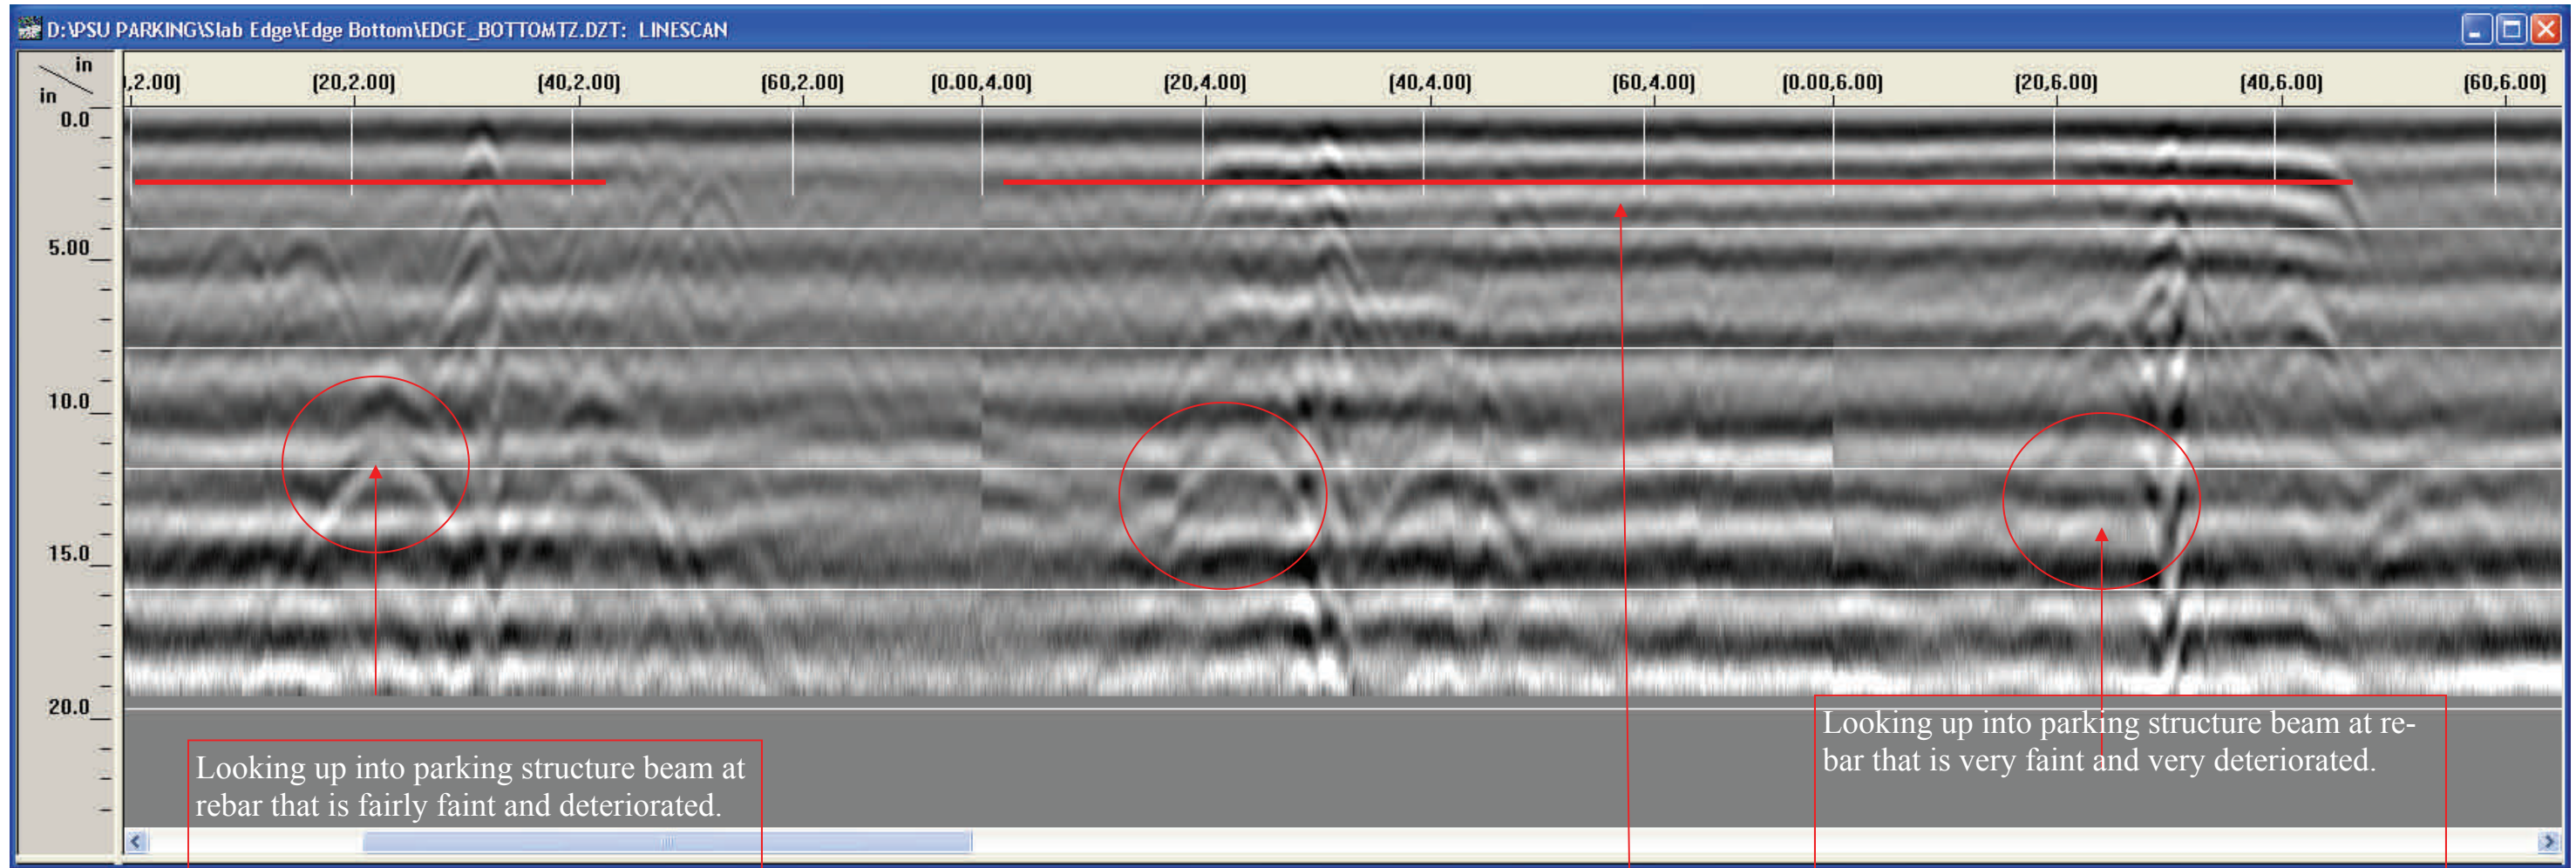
D:\PSU PARKING\Slab Edge\Edge Bottom\EDGE_BOTTOMTZ.DZT: LINESCAN

in
in

|,2.00) (20,2.00) (40,2.00) (60,2.00) (0.00,4.00) (20,4.00) (40,4.00) (60,4.00) (0.00,6.00) (20,6.00) (40,6.00) (60,6.00)

0.0
5.00
10.0
15.0
20.0

Looking up into parking structure beam at rebar that is fairly faint and deteriorated.

Looking up into parking structure beam at rebar that is very faint and very deteriorated.